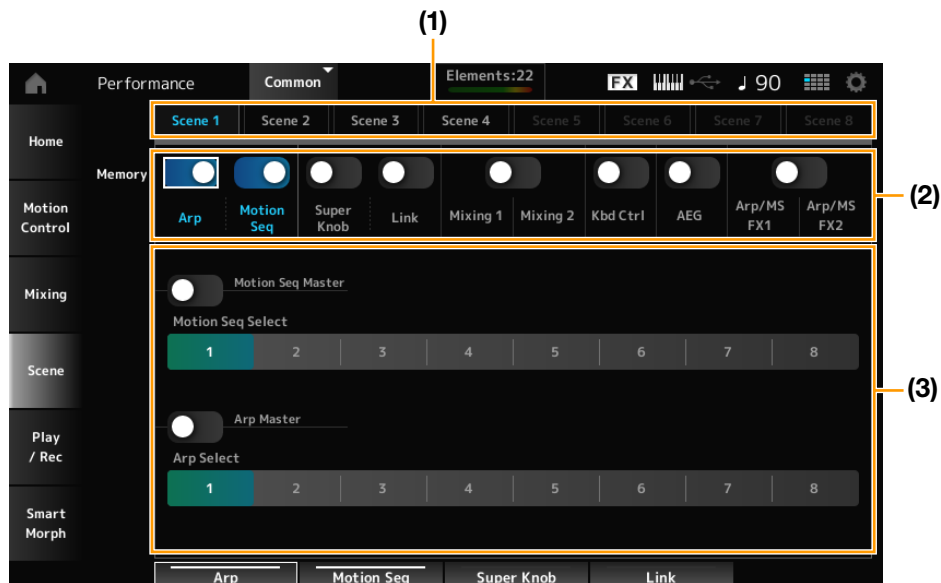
(1)

Performance Common Elements:22 FX ♩ 90

Scene 1 Scene 2 Scene 3 Scene 4 Scene 5 Scene 6 Scene 7 Scene 8

Home

Memory

Arp Motion Seq Super Knob Link Mixing 1 Mixing 2 Kbd Ctrl AEG Arp/MS FX1 Arp/MS FX2

(2)

Motion Control

Mixing

Motion Seq Master

Motion Seq Select

| 1 | 2 | 3 | 4 | 5 | 6 | 7 | 8 |
|---|---|---|---|---|---|---|---|

(3)

Scene

Arp Master

Play / Rec

Arp Select

| 1 | 2 | 3 | 4 | 5 | 6 | 7 | 8 |
|---|---|---|---|---|---|---|---|

Smart Morph

Arp Motion Seq Super Knob Link